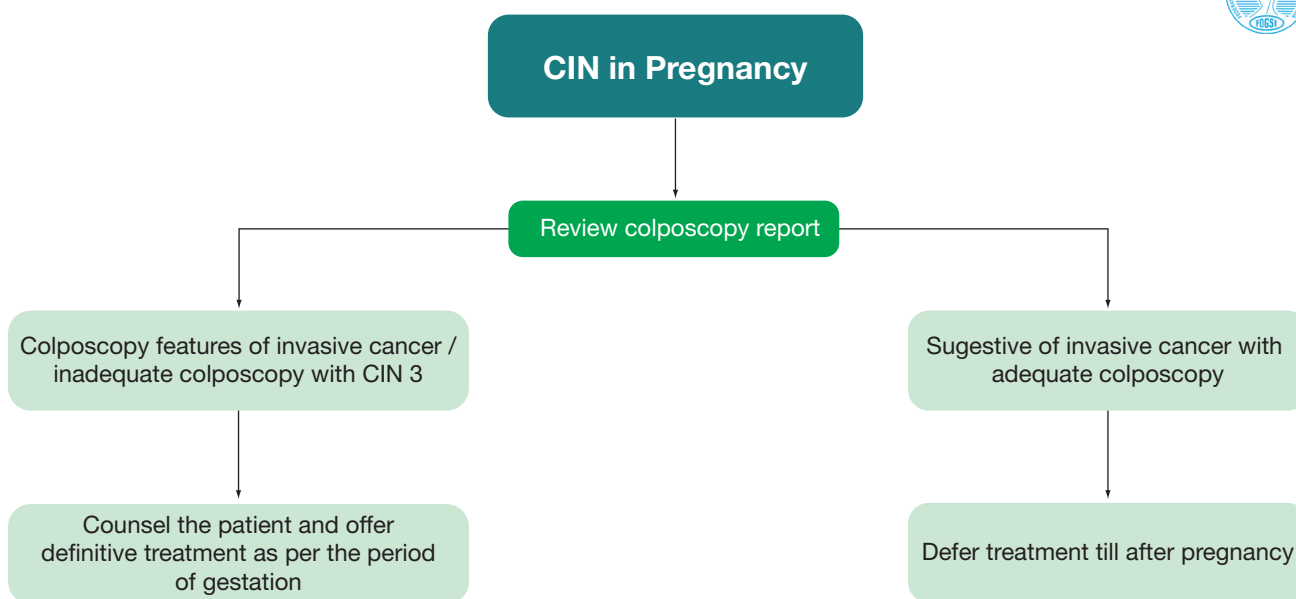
FOGSI

CIN in Pregnancy

Review colposcopy report

Colposcopy features of invasive cancer / inadequate colposcopy with CIN 3

Counsel the patient and offer definitive treatment as per the period of gestation

Sugestive of invasive cancer with adequate colposcopy

Defer treatment till after pregnancy